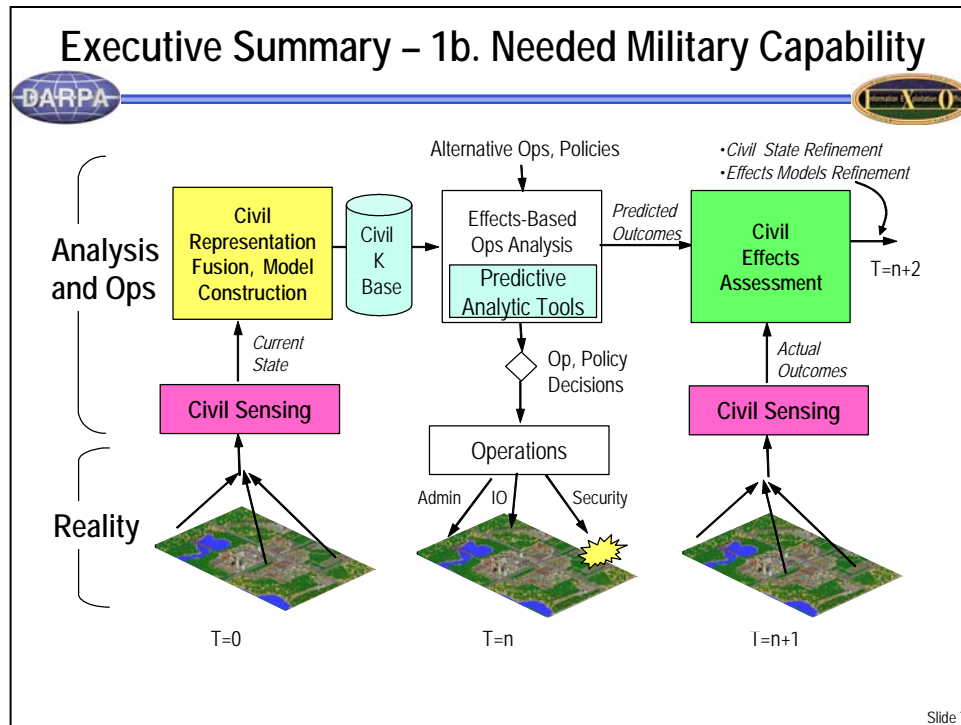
Executive Summary – 1b. Needed Military Capability

DARPA

Information Exploitation Office

Analysis and Ops

Reality

Alternative Ops, Policies

•Civil State Refinement
•Effects Models Refinement

Civil Representation Fusion, Model Construction

Civil K Base

Effects-Based Ops Analysis

Predictive Analytic Tools

Predicted Outcomes

Civil Effects Assessment

T=n+2

Current State

Op, Policy Decisions

Actual Outcomes

Civil Sensing

Civil Sensing

Operations

Admin

IO

Security

T=0

T=n

T=n+1

Slide